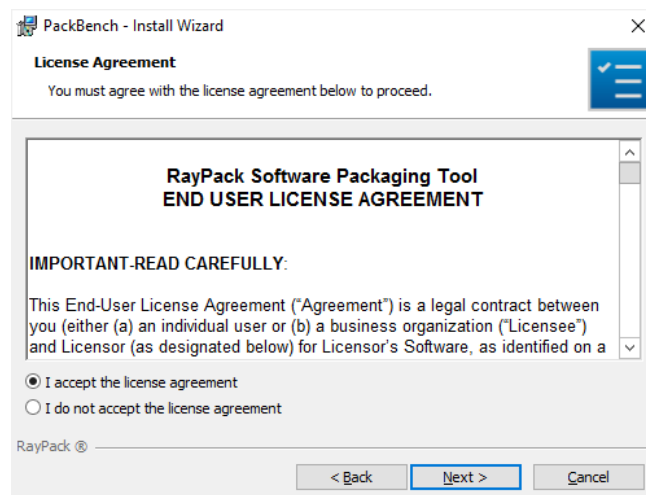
PackBench - Install Wizard

License Agreement

You must agree with the license agreement below to proceed.

RayPack Software Packaging Tool
END USER LICENSE AGREEMENT

IMPORTANT-READ CAREFULLY:

This End-User License Agreement (“Agreement”) is a legal contract between you (either (a) an individual user or (b) a business organization (“Licensee”) and Licensor (as designated below) for Licensor’s Software, as identified on a

I accept the license agreement

I do not accept the license agreement

RayPack ®

< Back

Next >

Cancel